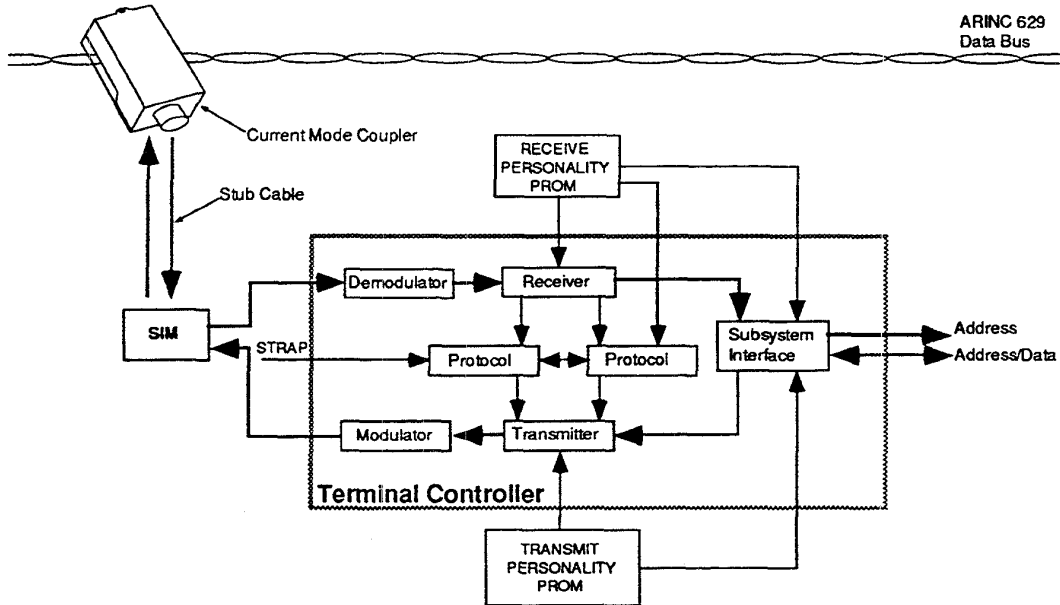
ARINC 629 Data Bus

Current Mode Coupler

Stub Cable

RECEIVE PERSONALITY PROM

SIM

Demodulator

Receiver

STRAP

Protocol

Protocol

Subsystem Interface

Address

Address/Data

Modulator

Transmitter

Terminal Controller

TRANSMIT PERSONALITY PROM